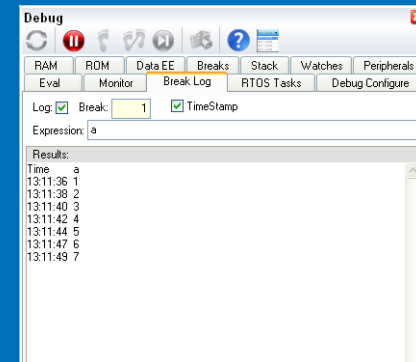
Debug

RAM | ROM | Data EE | Breaks | Stack | Watches | Peripherals
Eval | Monitor | Break Log | RTOS Tasks | Debug Configure

Log: Break: 1 TimeStamp
Expression: a

Results:
Time a
13:11:36 1
13:11:38 2
13:11:40 3
13:11:42 4
13:11:44 5
13:11:47 6
13:11:49 7